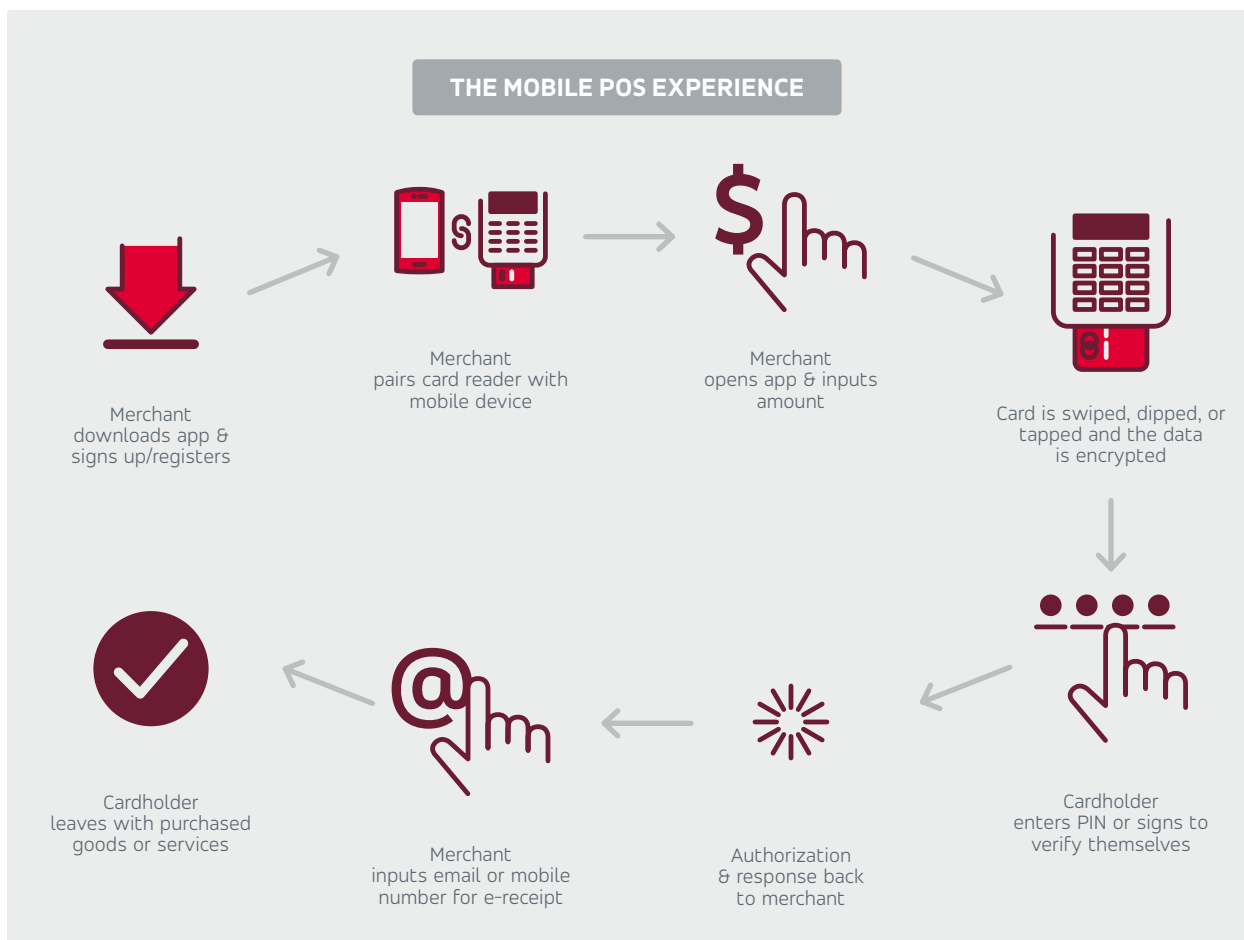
THE MOBILE POS EXPERIENCE

Merchant downloads app & signs up/registers

Merchant pairs card reader with mobile device

$

Merchant opens app & inputs amount

Card is swiped, dipped, or tapped and the data is encrypted

Cardholder enters PIN or signs to verify themselves

Authorization & response back to merchant

@

Merchant inputs email or mobile number for e-receipt

Cardholder leaves with purchased goods or services